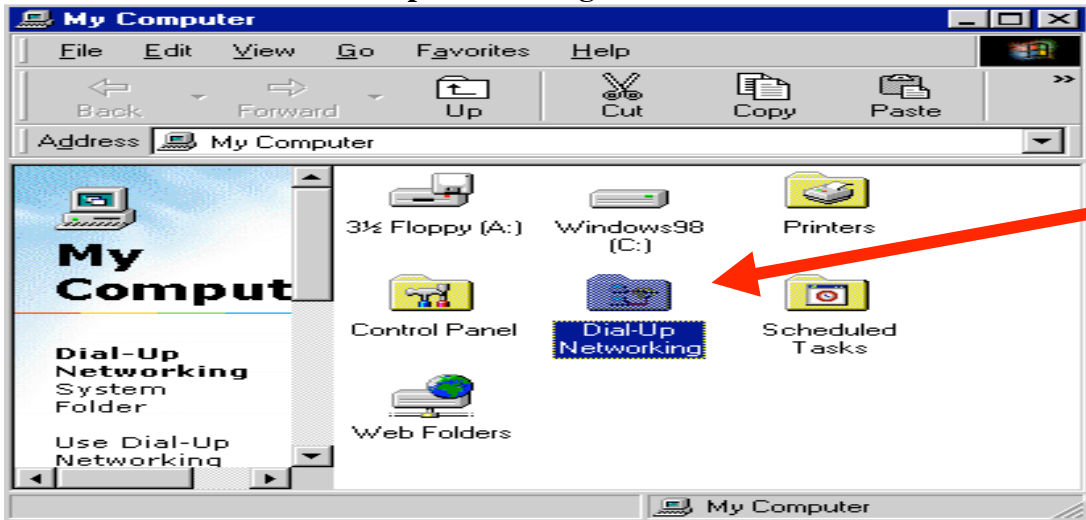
My Computer

File Edit View Go Favorites Help

Back Forward Up Cut Copy Paste »

Address My Computer

My Comput

Dial-Up Networking System Folder

Use Dial-Up Networking

3½ Floppy (A:)

Windows98 (C:)

Printers

Control Panel

Dial-Up Networking

Scheduled Tasks

Web Folders

My Computer